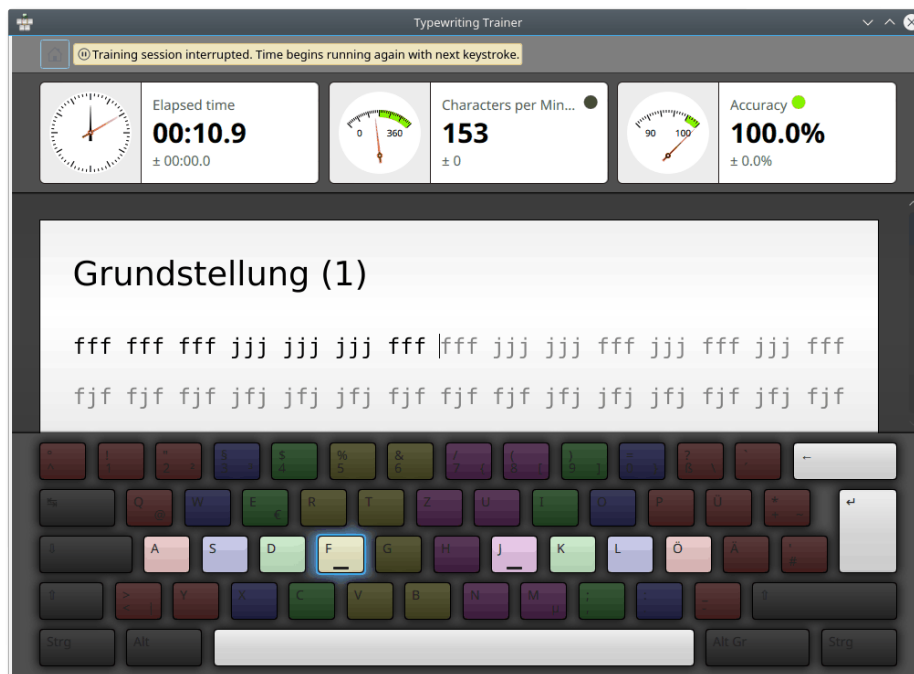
Typewriting Trainer

Training session interrupted. Time begins running again with next keystroke.

Elapsed time
00:10.9
± 00:00.0

0 360
Characters per Min...
153
± 0

90 100
Accuracy
100.0%
± 0.0%

Grundstellung (1)

fff fff fff jjj jjj jjj fff fff jjj jjj fff jjj fff jjj fff

fjf fjf fjf jfj jfj jfj fjf fjf fjf jfj jfj jfj fjf jfj fjf

Q W E R T Z U I O P Ü

A S D F G H J K L Ö Ä

Y X C V B N M

Strg Alt Alt Gr Strg